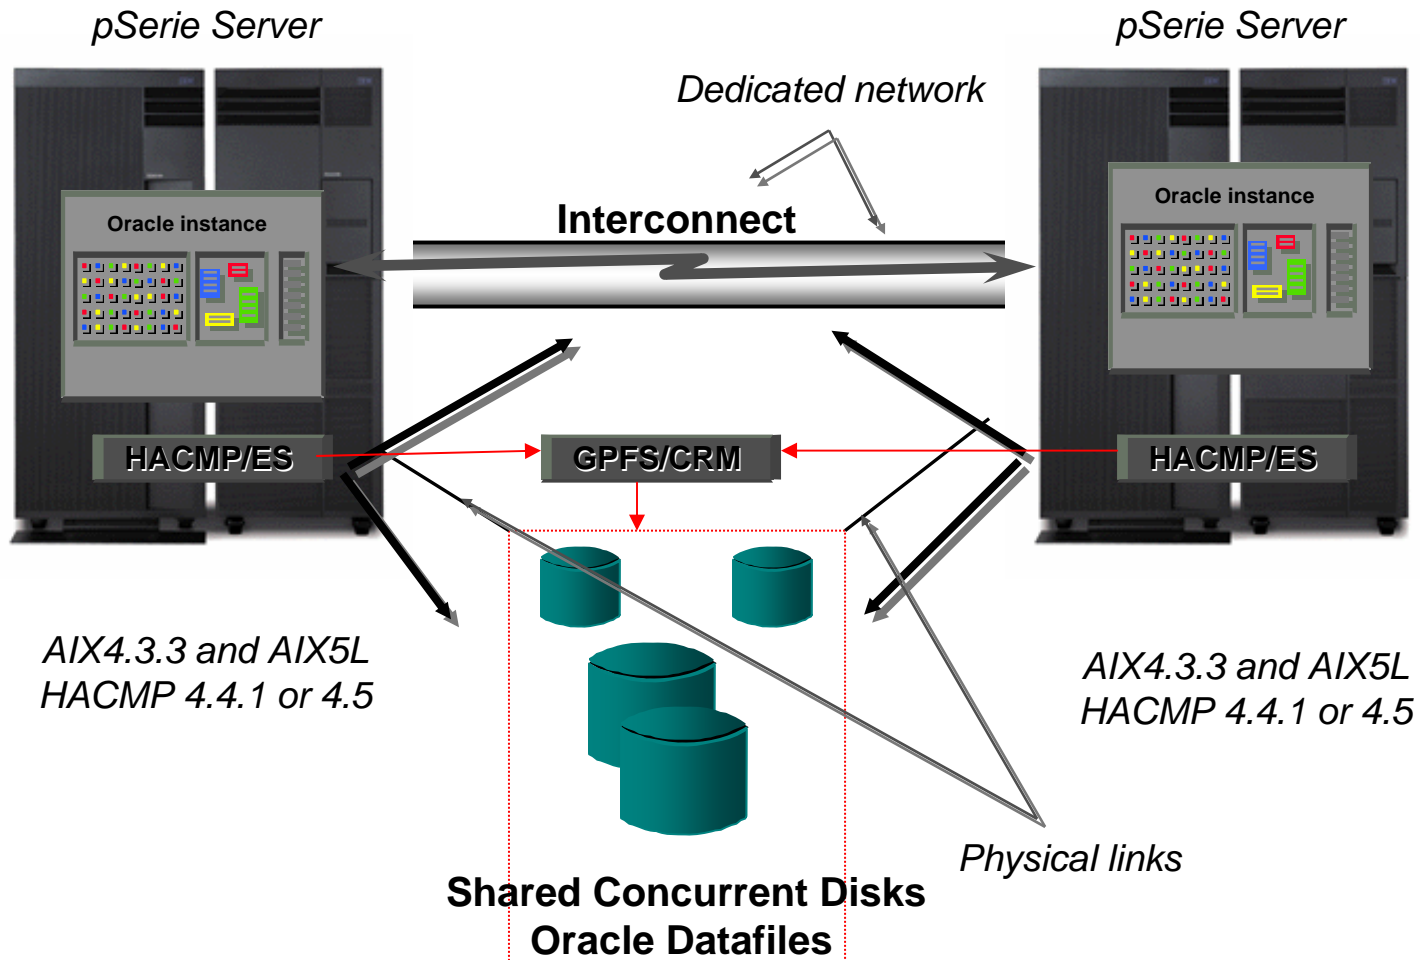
pSerie Server

pSerie Server

Dedicated network

Interconnect

Oracle instance

Oracle instance

HACMP/ES

GPFS/CRM

HACMP/ES

AIX4.3.3 and AIX5L
HACMP 4.4.1 or 4.5

AIX4.3.3 and AIX5L
HACMP 4.4.1 or 4.5

Physical links

Shared Concurrent Disks
Oracle Datafiles